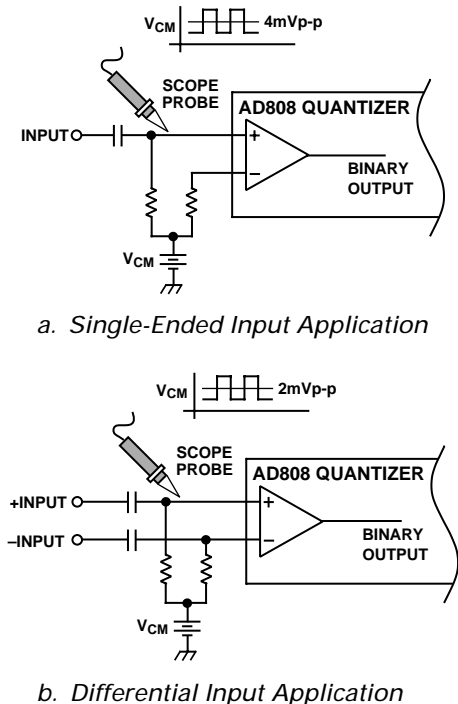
$V_{CM}$ 4mVp-p

SCOPE PROBE

AD808 QUANTIZER

INPUT

+

–

BINARY OUTPUT

$V_{CM}$

a. Single-Ended Input Application

$V_{CM}$ 2mVp-p

SCOPE PROBE

AD808 QUANTIZER

+INPUT

–INPUT

+

–

BINARY OUTPUT

$V_{CM}$

b. Differential Input Application